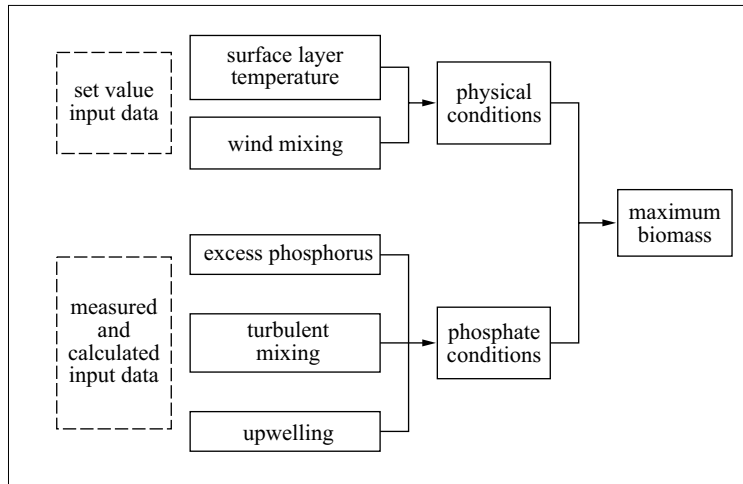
set value input data

surface layer temperature

wind mixing

physical conditions

maximum biomass

measured and calculated input data

excess phosphorus

turbulent mixing

upwelling

phosphate conditions